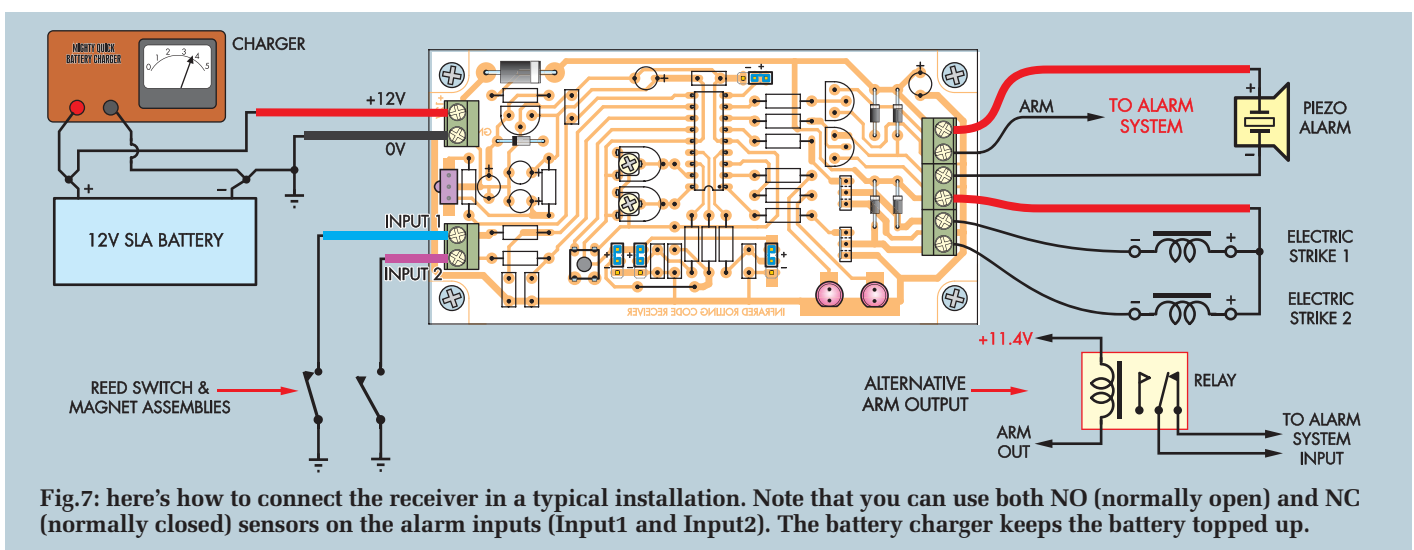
MIGHTY QUICK BATTERY CHARGER

0 1 2 3 4 5

CHARGER

+

−

12V SLA BATTERY

+12V

0V

INPUT 1

INPUT 2

REED SWITCH & MAGNET ASSEMBLIES

INFRARED ROLLING CODE RECEIVER

ARM

TO ALARM SYSTEM

PIEZO ALARM

+

−

ELECTRIC STRIKE 1

ELECTRIC STRIKE 2

+11.4V

ALTERNATIVE ARM OUTPUT

RELAY

ARM OUT

TO ALARM SYSTEM INPUT

Fig.7: here’s how to connect the receiver in a typical installation. Note that you can use both NO (normally open) and NC (normally closed) sensors on the alarm inputs (Input1 and Input2). The battery charger keeps the battery topped up.